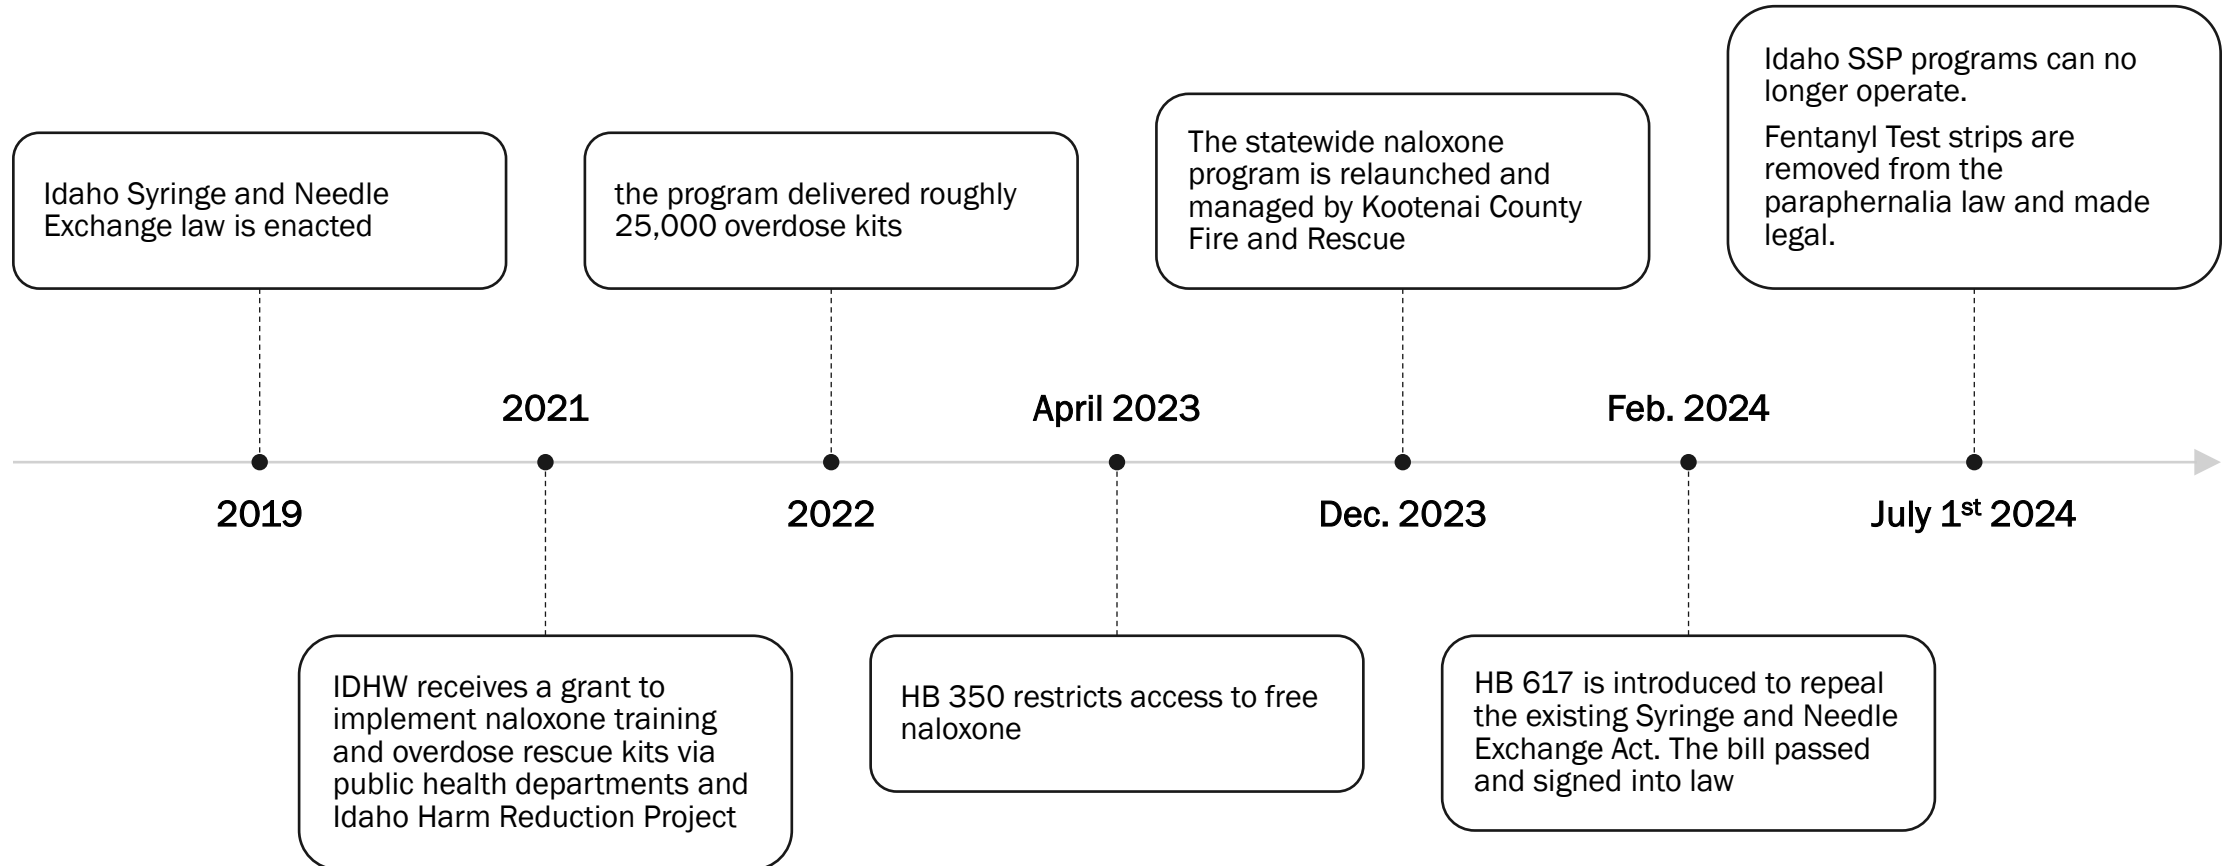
2019

Idaho Syringe and Needle Exchange law is enacted

2021

IDHW receives a grant to implement naloxone training and overdose rescue kits via public health departments and Idaho Harm Reduction Project

2022

the program delivered roughly 25,000 overdose kits

April 2023

HB 350 restricts access to free naloxone

Dec. 2023

The statewide naloxone program is relaunched and managed by Kootenai County Fire and Rescue

Feb. 2024

HB 617 is introduced to repeal the existing Syringe and Needle Exchange Act. The bill passed and signed into law

July 1$^{st}$ 2024

Idaho SSP programs can no longer operate.

Fentanyl Test strips are removed from the paraphernalia law and made legal.